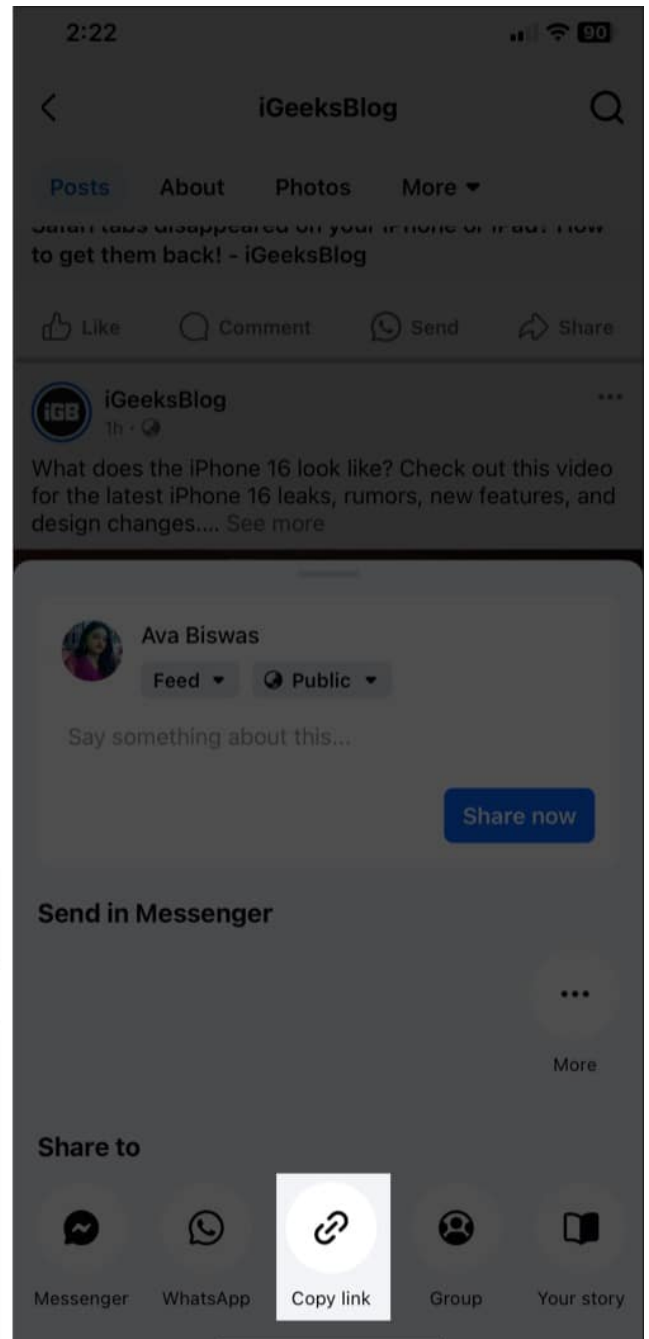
2:22

90

iGeeksBlog

Posts About Photos More

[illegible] to get them back! - iGeeksBlog

Like Comment Send Share

iGeeksBlog
1h ·

What does the iPhone 16 look like? Check out this video for the latest iPhone 16 leaks, rumors, new features, and design changes.... See more

Ava Biswas
Feed Public

Say something about this...

Share now

Send in Messenger

More

Share to

Messenger WhatsApp Copy link Group Your story